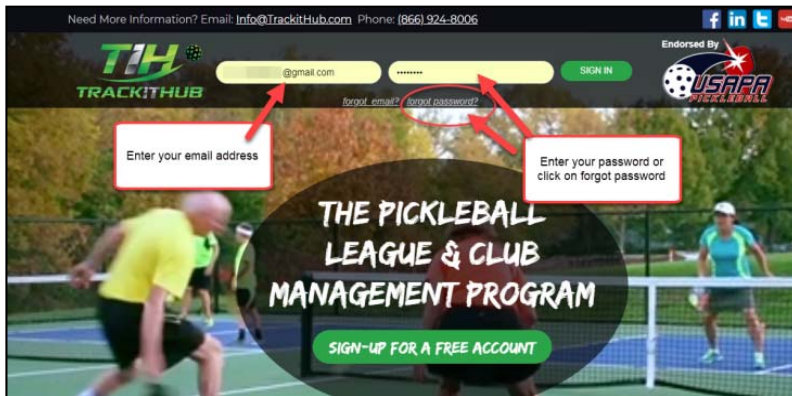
Need More Information? Email: Info@TrackitHub.com Phone: (866) 924-8006

f in

TIH
TRACKITHUB

@gmail.com

••••••••

SIGN IN

forgot email? forgot password?

Endorsed By
USAPA
PICKLEBALL

Enter your email address

Enter your password or click on forgot password

THE PICKLEBALL LEAGUE & CLUB MANAGEMENT PROGRAM

SIGN-UP FOR A FREE ACCOUNT